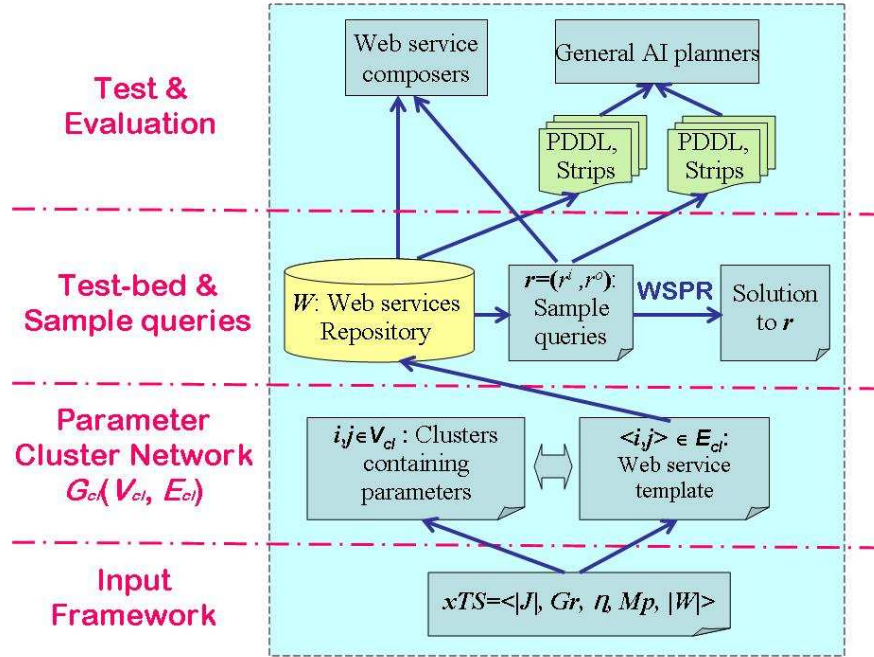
Test & Evaluation

Web service composers

General AI planners

PDDL, Strips

PDDL, Strips

Test-bed & Sample queries

$W$: Web services Repository

$r=(r^i, r^o)$: Sample queries

WSPR

Solution to $r$

Parameter Cluster Network $G_{cl}(V_{cl}, E_{cl})$

$i,j \in V_{cl}$ : Clusters containing parameters

$<i,j> \in E_{cl}$: Web service template

Input Framework

$xTS=<|J|, Gr, \eta, Mp, |W|>$